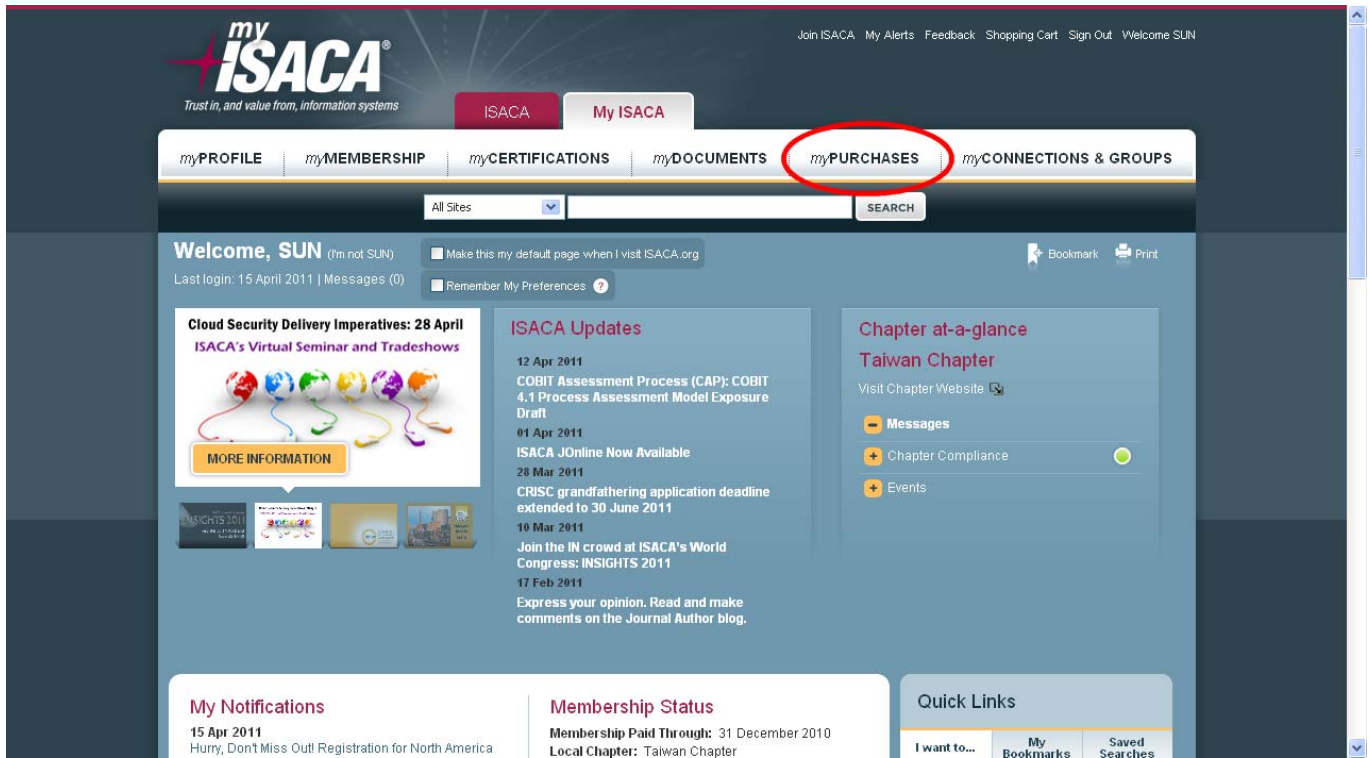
my ISACA®
Trust in, and value from, information systems

Join ISACA My Alerts Feedback Shopping Cart Sign Out Welcome SUN

ISACA My ISACA

myPROFILE myMEMBERSHIP myCERTIFICATIONS myDOCUMENTS myPURCHASES myCONNECTIONS & GROUPS

All Sites SEARCH

Welcome, SUN (I'm not SUN)
Last login: 15 April 2011 | Messages (0)

Make this my default page when I visit ISACA.org
Remember My Preferences ?

Bookmark Print

Cloud Security Delivery Imperatives: 28 April
ISACA's Virtual Seminar and Tradeshows
MORE INFORMATION

ISACA Updates
12 Apr 2011
COBIT Assessment Process (CAP): COBIT 4.1 Process Assessment Model Exposure Draft
01 Apr 2011
ISACA JOnline Now Available
28 Mar 2011
CRISC grandfathering application deadline extended to 30 June 2011
10 Mar 2011
Join the IN crowd at ISACA's World Congress: INSIGHTS 2011
17 Feb 2011
Express your opinion. Read and make comments on the Journal Author blog.

Chapter at-a-glance
Taiwan Chapter
Visit Chapter Website
Messages
Chapter Compliance
Events

My Notifications
15 Apr 2011
Hurry, Don't Miss Out! Registration for North America

Membership Status
Membership Paid Through: 31 December 2010
Local Chapter: Taiwan Chapter

Quick Links
I want to... My Bookmarks Saved Searches